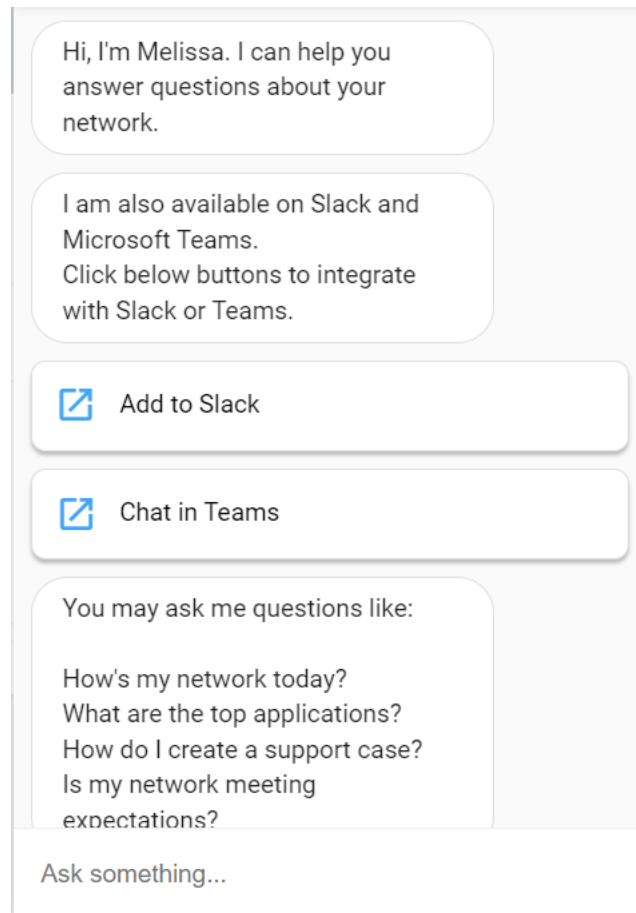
Hi, I'm Melissa. I can help you answer questions about your network.

I am also available on Slack and Microsoft Teams.
Click below buttons to integrate with Slack or Teams.

Add to Slack

Chat in Teams

You may ask me questions like:

How's my network today?
What are the top applications?
How do I create a support case?
Is my network meeting expectations?

Ask something...